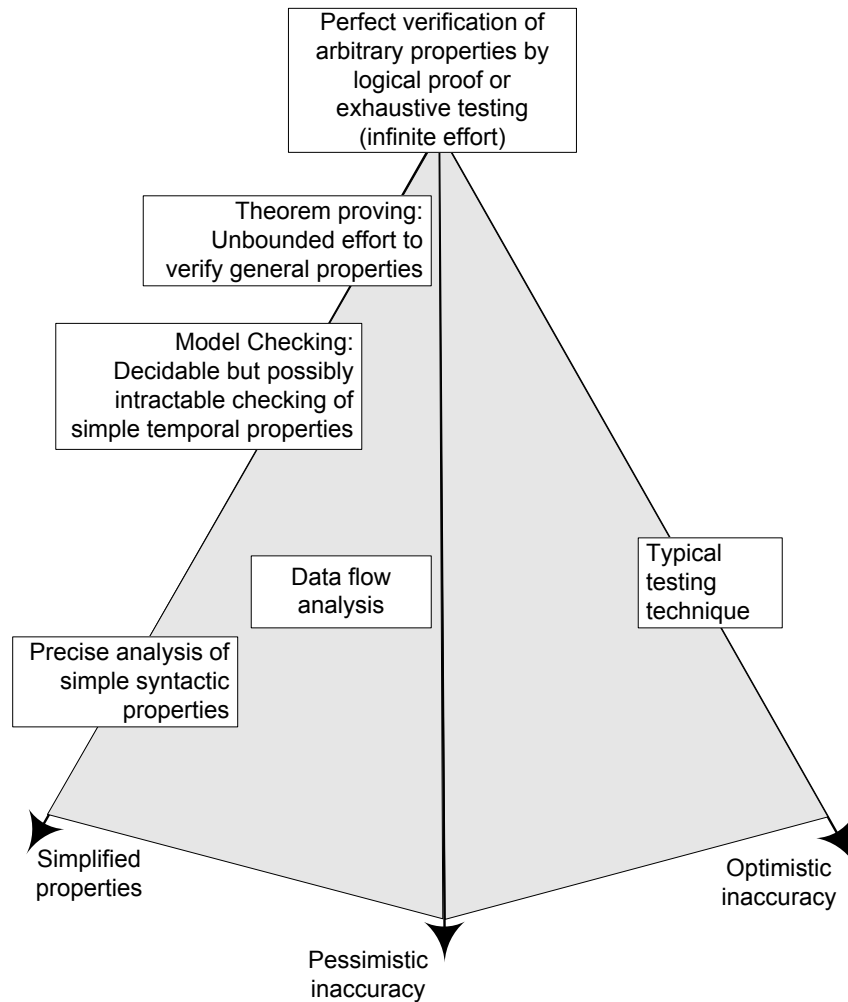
Perfect verification of arbitrary properties by logical proof or exhaustive testing (infinite effort)

Theorem proving: Unbounded effort to verify general properties

Model Checking: Decidable but possibly intractable checking of simple temporal properties

Data flow analysis

Typical testing technique

Precise analysis of simple syntactic properties

Simplified properties

Optimistic inaccuracy

Pessimistic inaccuracy